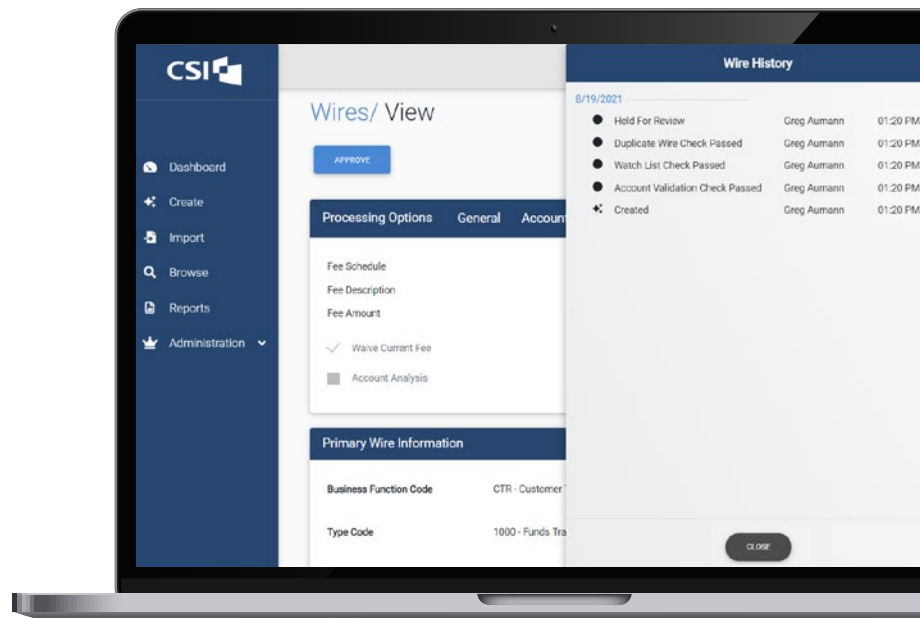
CSI

Dashboard
Create
Import
Browse
Reports
Administration

Wires/ View

APPROVE

Processing Options General Accoun

Fee Schedule
Fee Description
Fee Amount

Waive Current Fee

Account Analysis

Primary Wire Information

Business Function Code CTR - Customer

Type Code 1000 - Funds Tra

Wire History

8/19/2021

Held For Review Greg Aumann 01:20 PM
Duplicate Wire Check Passed Greg Aumann 01:20 PM
Watch List Check Passed Greg Aumann 01:20 PM
Account Validation Check Passed Greg Aumann 01:20 PM
Created Greg Aumann 01:20 PM

CLOSE